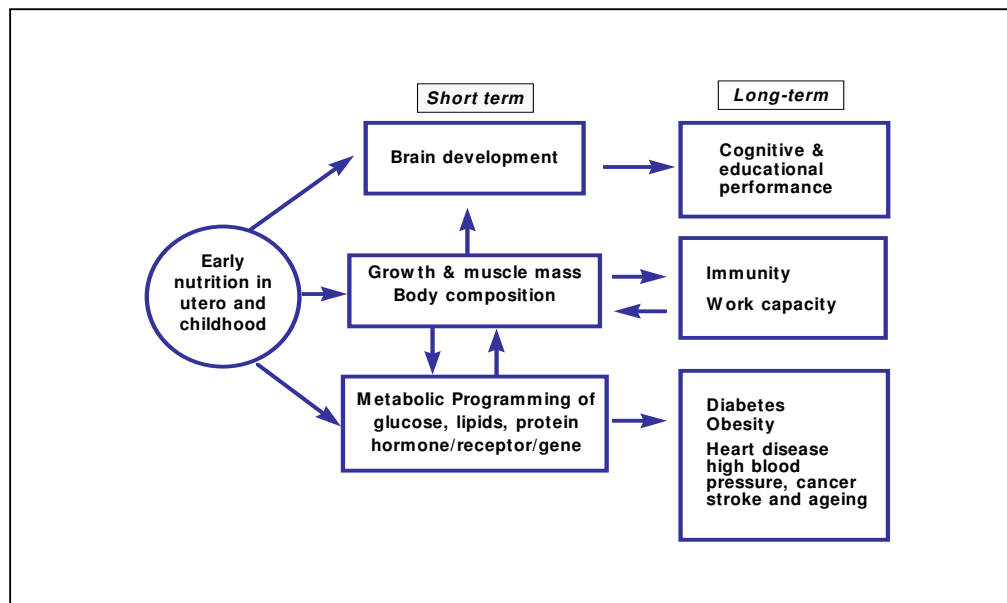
Short term

Long-term

Brain development

Cognitive & educational performance

Early nutrition in utero and childhood

Growth & muscle mass
Body composition

Immunity

Work capacity

Metabolic Programming of glucose, lipids, protein hormone/receptor/gene

Diabetes
Obesity
Heart disease
high blood pressure, cancer
stroke and ageing